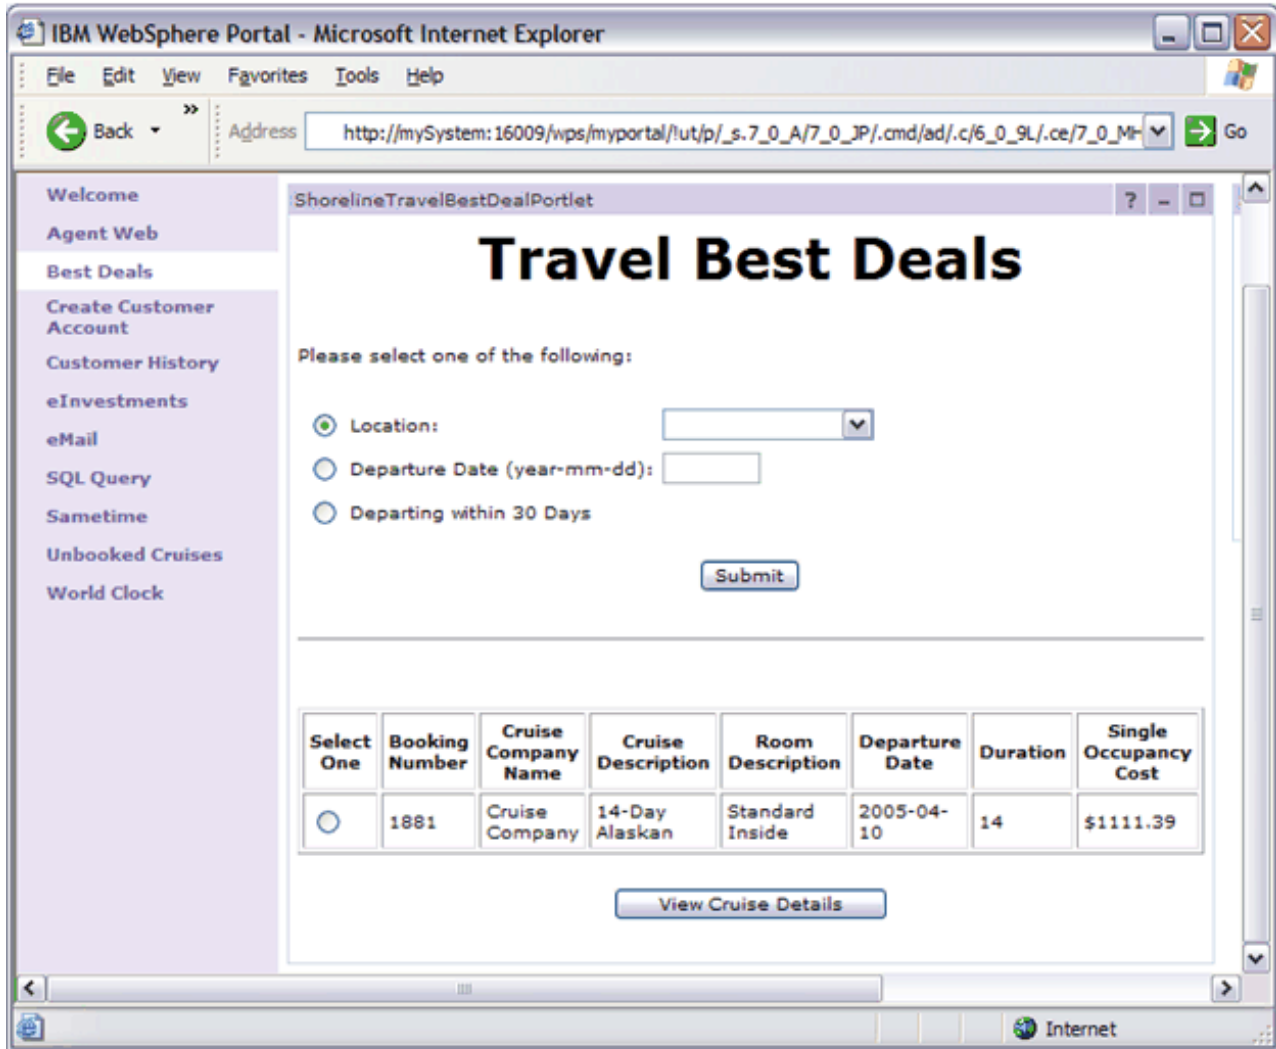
IBM WebSphere Portal - Microsoft Internet Explorer

File Edit View Favorites Tools Help

Back

Address http://mySystem:16009/wps/myportal/!ut/p/_s.7_0_A/7_0_JP/.cmd/ad/.c/6_0_9L/.ce/7_0_MH

Go

Welcome
Agent Web
Best Deals
Create Customer Account
Customer History
eInvestments
eMail
SQL Query
Sametime
Unbooked Cruises
World Clock

ShorelineTravelBestDealPortlet

? – □

Travel Best Deals

Please select one of the following:

Location:
Departure Date (year-mm-dd):
Departing within 30 Days

Submit

| Select One | Booking Number | Cruise Company Name | Cruise Description | Room Description | Departure Date | Duration | Single Occupancy Cost |
|---|---|---|---|---|---|---|---|
| | 1881 | Cruise Company | 14-Day Alaskan | Standard Inside | 2005-04-10 | 14 | $1111.39 |

View Cruise Details

Internet